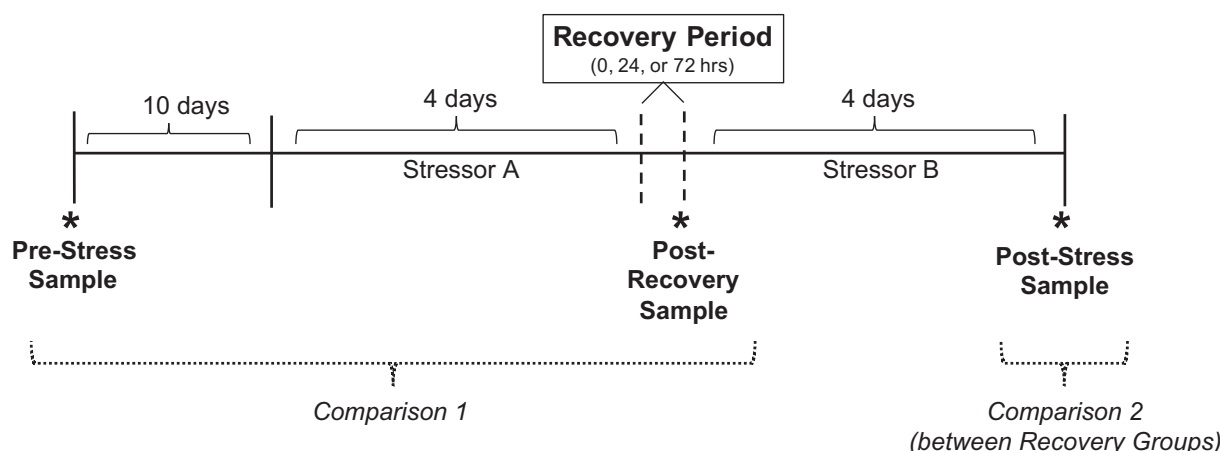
Recovery Period
(0, 24, or 72 hrs)

10 days

4 days

4 days

Stressor A

Stressor B

*
Pre-Stress Sample

*
Post-Recovery Sample

*
Post-Stress Sample

Comparison 1

Comparison 2
(between Recovery Groups)